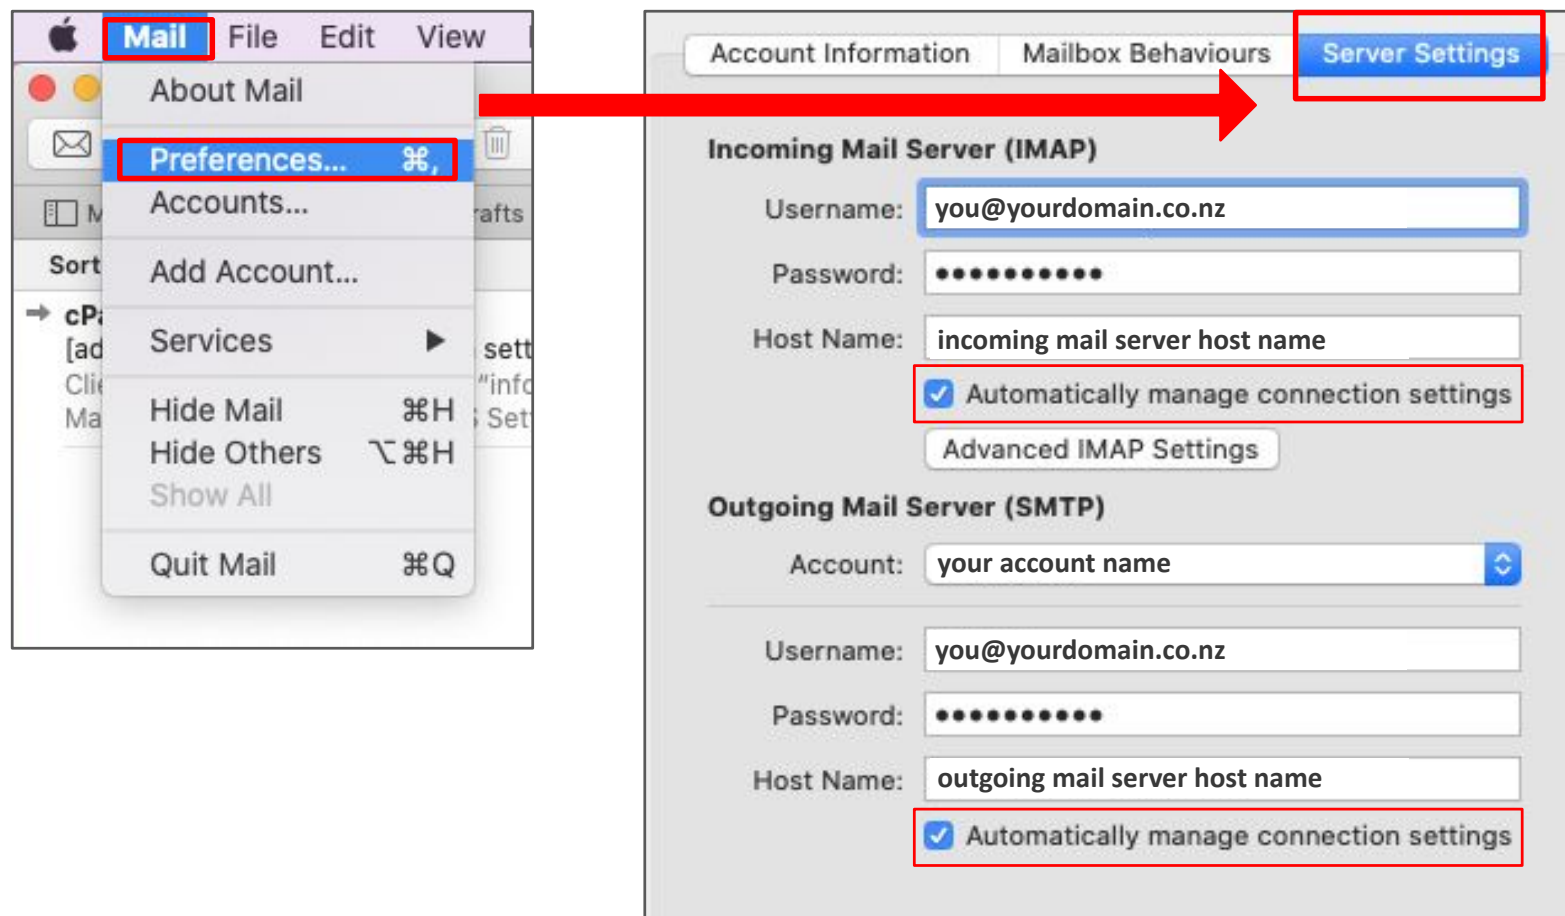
Mail File Edit View

About Mail

Preferences... ⌘,
Accounts...

Add Account...

Services ▶

Hide Mail ⌘H
Hide Others ⌥⌘H
Show All

Quit Mail ⌘Q

M
Sort
cP
[ad
Cli
Ma
rafts
sett
"inf
Set

Account Information | Mailbox Behaviours | Server Settings

Incoming Mail Server (IMAP)

Username: you@yourdomain.co.nz

Password: ●●●●●●●●●●●

Host Name: incoming mail server host name

Automatically manage connection settings

Advanced IMAP Settings

Outgoing Mail Server (SMTP)

Account: your account name

Username: you@yourdomain.co.nz

Password: ●●●●●●●●●●●

Host Name: outgoing mail server host name

Automatically manage connection settings